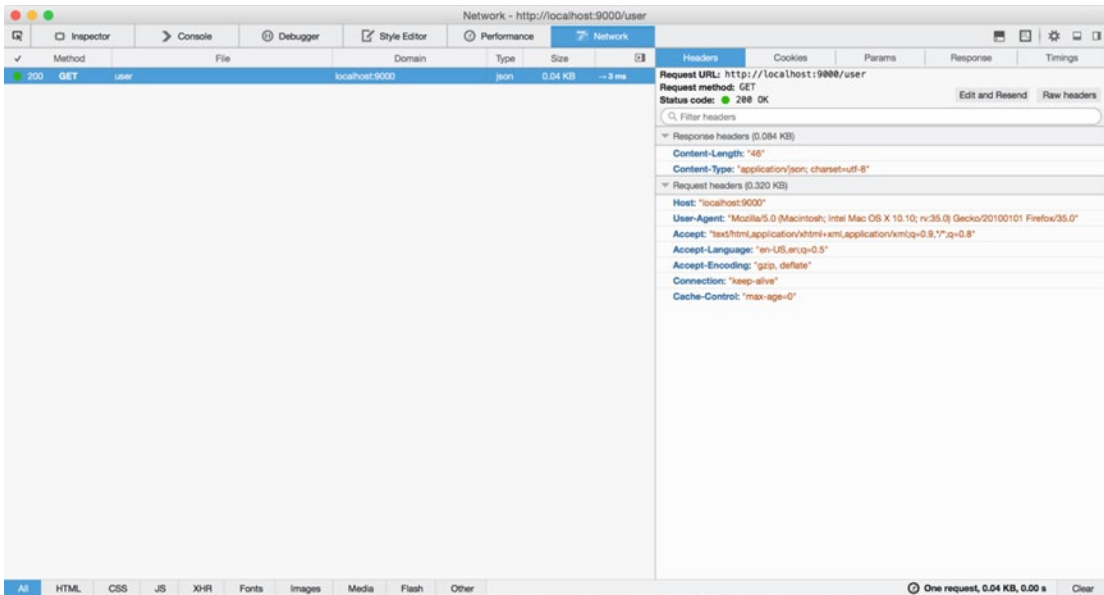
Network - http://localhost:9000/user

Inspector | Console | Debugger | Style Editor | Performance | Network

| ✓ | Method | File | Domain | Type | Size |
|---|---|---|---|---|---|
| 200 | GET | user | localhost:9000 | json | 0.04 KB → 3 ms |

Headers | Cookies | Params | Response | Timings

Request URL: http://localhost:9000/user
Request method: GET
Status code: 200 OK

Edit and Resend | Raw headers

Filter headers

Response headers (0.084 KB)
Content-Length: "46"
Content-Type: "application/json; charset=utf-8"

Request headers (0.320 KB)
Host: "localhost:9000"
User-Agent: "Mozilla/5.0 (Macintosh; Intel Mac OS X 10.10; rv:35.0) Gecko/20100101 Firefox/35.0"
Accept: "text/html,application/xhtml+xml,application/xml;q=0.9,*/*;q=0.8"
Accept-Language: "en-US,en;q=0.5"
Accept-Encoding: "gzip, deflate"
Connection: "keep-alive"
Cache-Control: "max-age=0"

All | HTML | CSS | JS | XHR | Fonts | Images | Media | Flash | Other

One request, 0.04 KB, 0.00 s | Clear